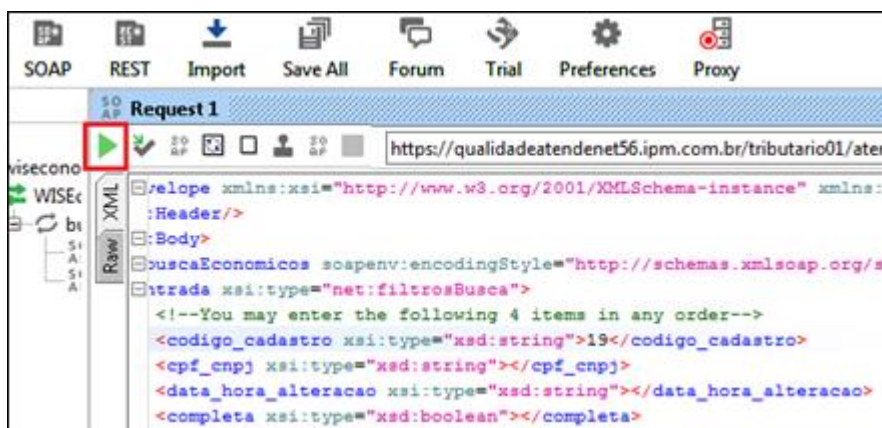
SOAP REST Import Save All Forum Trial Preferences Proxy

SO AP Request 1

https://qualidadeatendenet56.ipm.com.br/tributario01/ater

wisecono
WISEc
bu
XML
Raw

velope xmlns:xsi="http://www.w3.org/2001/XMLSchema-instance" xmlns:
:Header/>
:Body>
buscaEconomicos soapenv:encodingStyle="http://schemas.xmlsoap.org/s
ntrada xsi:type="net:filtrosBusca">
<!--You may enter the following 4 items in any order-->
<codigo_cadastro xsi:type="xsd:string">19</codigo_cadastro>
<cpf_cnpj xsi:type="xsd:string"></cpf_cnpj>
<data_hora_alteracao xsi:type="xsd:string"></data_hora_alteracao>
<completa xsi:type="xsd:boolean"></completa>